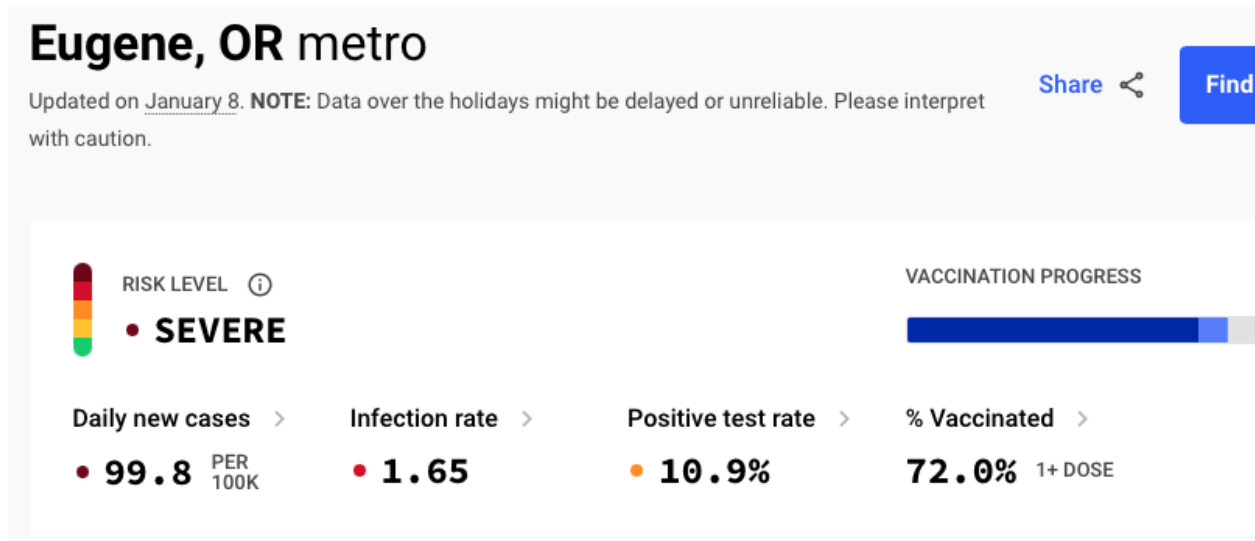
Eugene, OR metro

Updated on January 8. NOTE: Data over the holidays might be delayed or unreliable. Please interpret with caution.

Share

Find

RISK LEVEL

SEVERE

VACCINATION PROGRESS

Daily new cases

99.8 PER 100K

Infection rate

1.65

Positive test rate

10.9%

% Vaccinated

72.0% 1+ DOSE